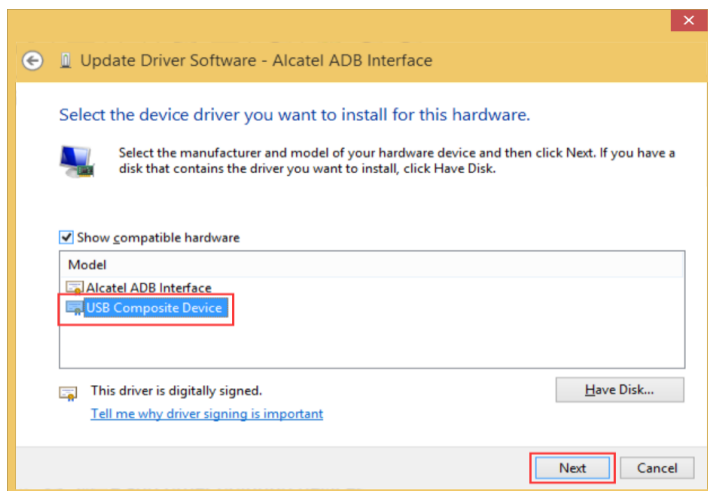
Update Driver Software - Alcatel ADB Interface

Select the device driver you want to install for this hardware.

Select the manufacturer and model of your hardware device and then click Next. If you have a disk that contains the driver you want to install, click Have Disk.

Show compatible hardware

| Model |
|---|
| Alcatel ADB Interface |
| USB Composite Device |

This driver is digitally signed.

Tell me why driver signing is important

Have Disk...

Next

Cancel